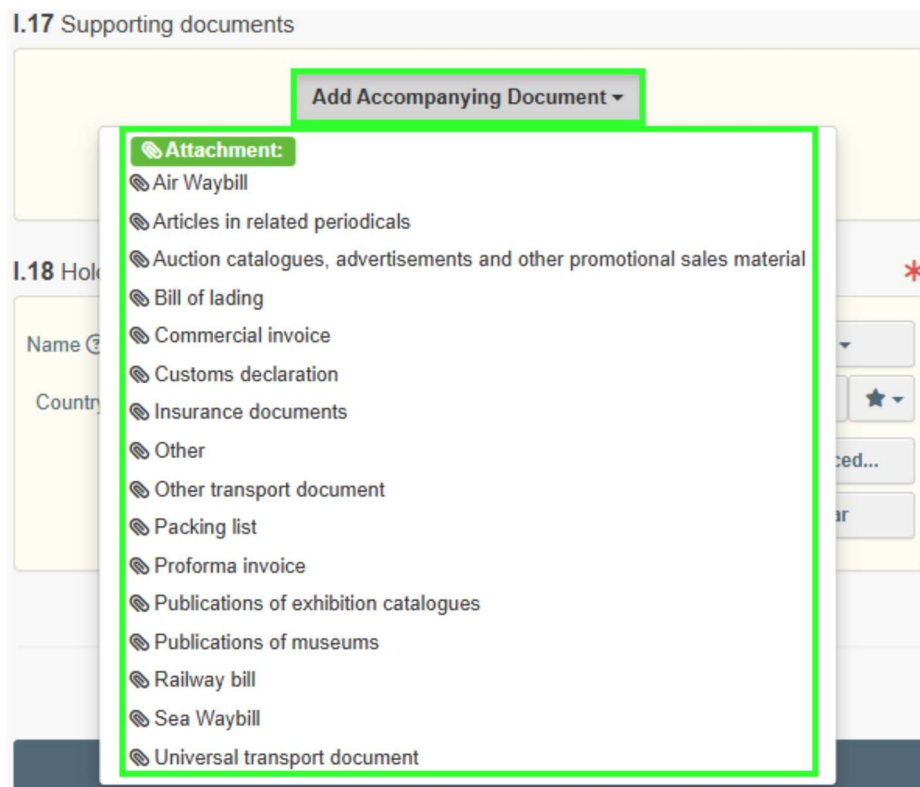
I.17 Supporting documents

Add Accompanying Document

Attachment:
Air Waybill
Articles in related periodicals
Auction catalogues, advertisements and other promotional sales material
Bill of lading
Commercial invoice
Customs declaration
Insurance documents
Other
Other transport document
Packing list
Proforma invoice
Publications of exhibition catalogues
Publications of museums
Railway bill
Sea Waybill
Universal transport document

I.18 Hol
*
Name
Country
ced...
ar